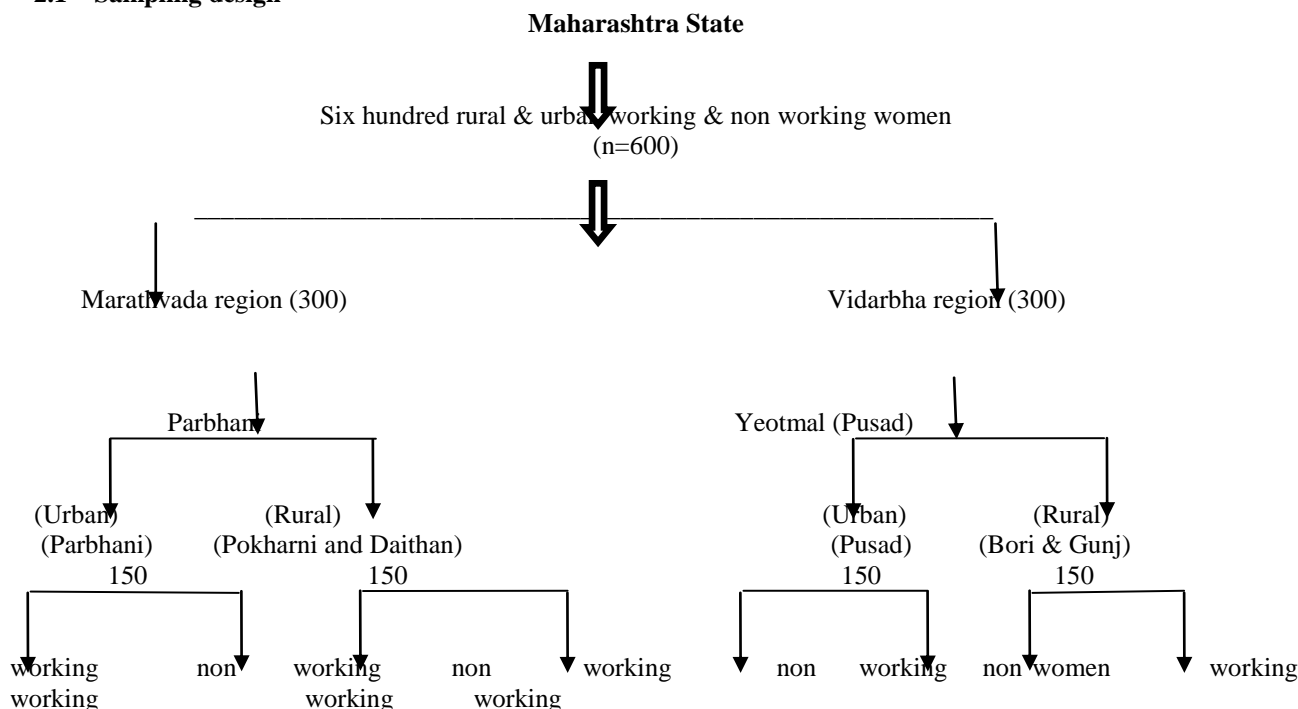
2.1 Sampling design

Maharashtra State

Six hundred rural & urban working & non working women (n=600)

Marathwada region (300)

Vidarbha region (300)

Parbhani

Yeotmal (Pusad)

(Urban) (Parbhani) 150

(Rural) (Pokharni and Daithan) 150

(Urban) (Pusad) 150

(Rural) (Bori & Gunj) 150

working non working working non working working non working non women working working working